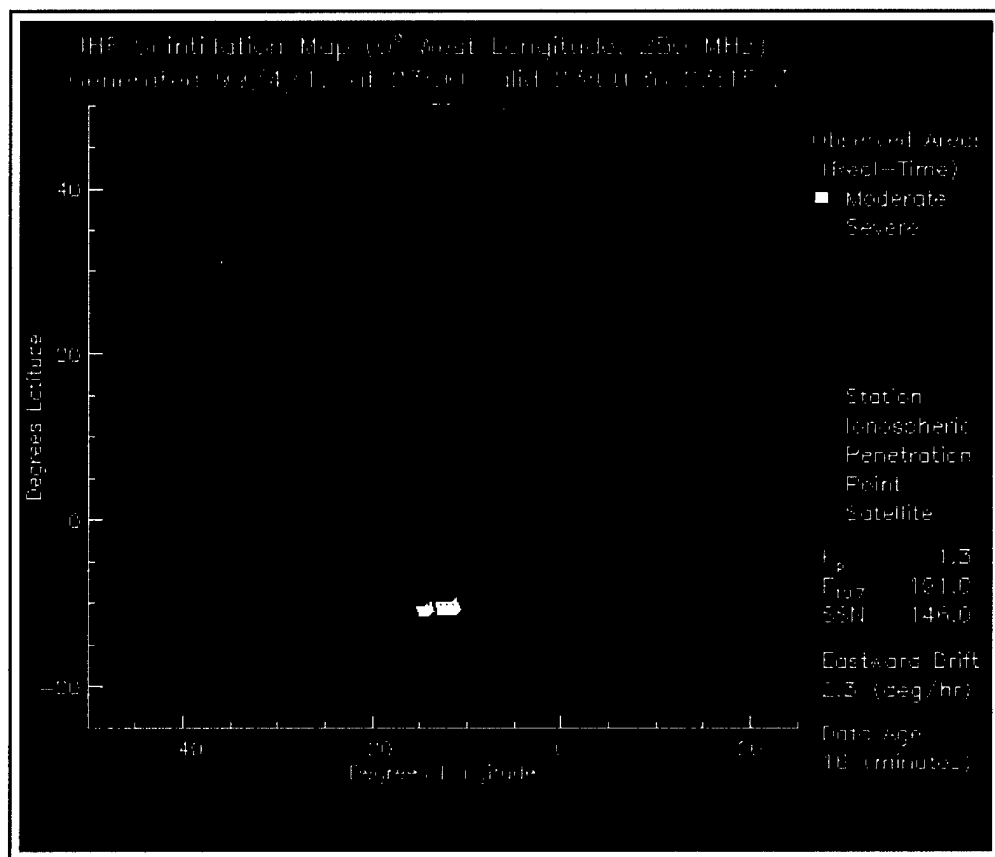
UHF Scintillation Map ([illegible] West Longitude, 250 MHz)
Generated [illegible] Valid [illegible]

Observed Area (Real-Time)
Moderate
Severe

40
20
0
-20

Degrees Latitude

Station
Ionospheric
Penetration
Point
Satellite

$K_p$ 1.3
$F_{10.7}$ 181.0
SSN 146.0

Eastward Drift
1.3 (deg/hr)

Data Age
18 (minutes)

40
20
0
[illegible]

Degrees Longitude